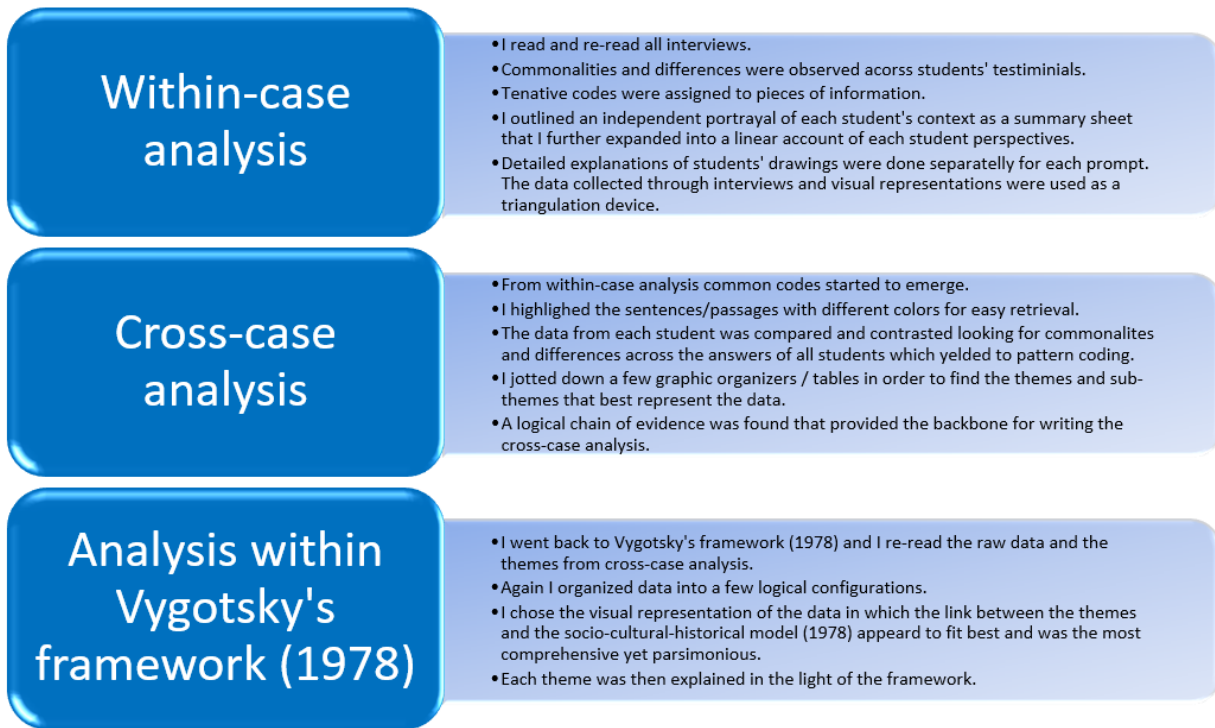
Within-case analysis

• I read and re-read all interviews.
• Commonalities and differences were observed acorss students' testiminials.
• Tenative codes were assigned to pieces of information.
• I outlined an independent portrayal of each student's context as a summary sheet that I further expanded into a linear account of each student perspectives.
• Detailed explanations of students' drawings were done separately for each prompt. The data collected through interviews and visual representations were used as a triangulation device.

Cross-case analysis

• From within-case analysis common codes started to emerge.
• I highlighed the sentences/passages with different colors for easy retrieval.
• The data from each student was compared and contrasted looking for commonalites and differences across the answers of all students which yelded to pattern coding.
• I jotted down a few graphic organizers / tables in order to find the themes and sub-themes that best represent the data.
• A logical chain of evidence was found that provided the backbone for writing the cross-case analysis.

Analysis within Vygotsky's framework (1978)

• I went back to Vygotsky's framework (1978) and I re-read the raw data and the themes from cross-case analysis.
• Again I organized data into a few logical configurations.
• I chose the visual representation of the data in which the link between the themes and the socio-cultural-historical model (1978) appeard to fit best and was the most comprehensive yet parsimonious.
• Each theme was then explained in the light of the framework.